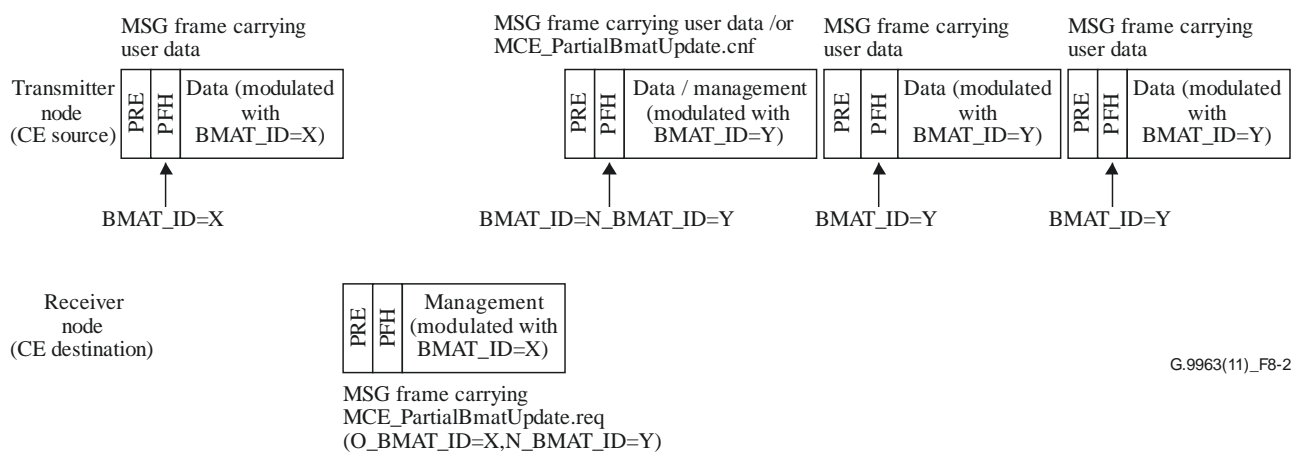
MSG frame carrying user data

Transmitter node (CE source)

PRE

PFH

Data (modulated with BMAT_ID=X)

BMAT_ID=X

MSG frame carrying user data /or MCE_PartialBmatUpdate.cnf

PRE

PFH

Data / management (modulated with BMAT_ID=Y)

BMAT_ID=N_BMAT_ID=Y

MSG frame carrying user data

PRE

PFH

Data (modulated with BMAT_ID=Y)

BMAT_ID=Y

MSG frame carrying user data

PRE

PFH

Data (modulated with BMAT_ID=Y)

BMAT_ID=Y

Receiver node (CE destination)

PRE

PFH

Management (modulated with BMAT_ID=X)

MSG frame carrying MCE_PartialBmatUpdate.req (O_BMAT_ID=X,N_BMAT_ID=Y)

G.9963(11)_F8-2